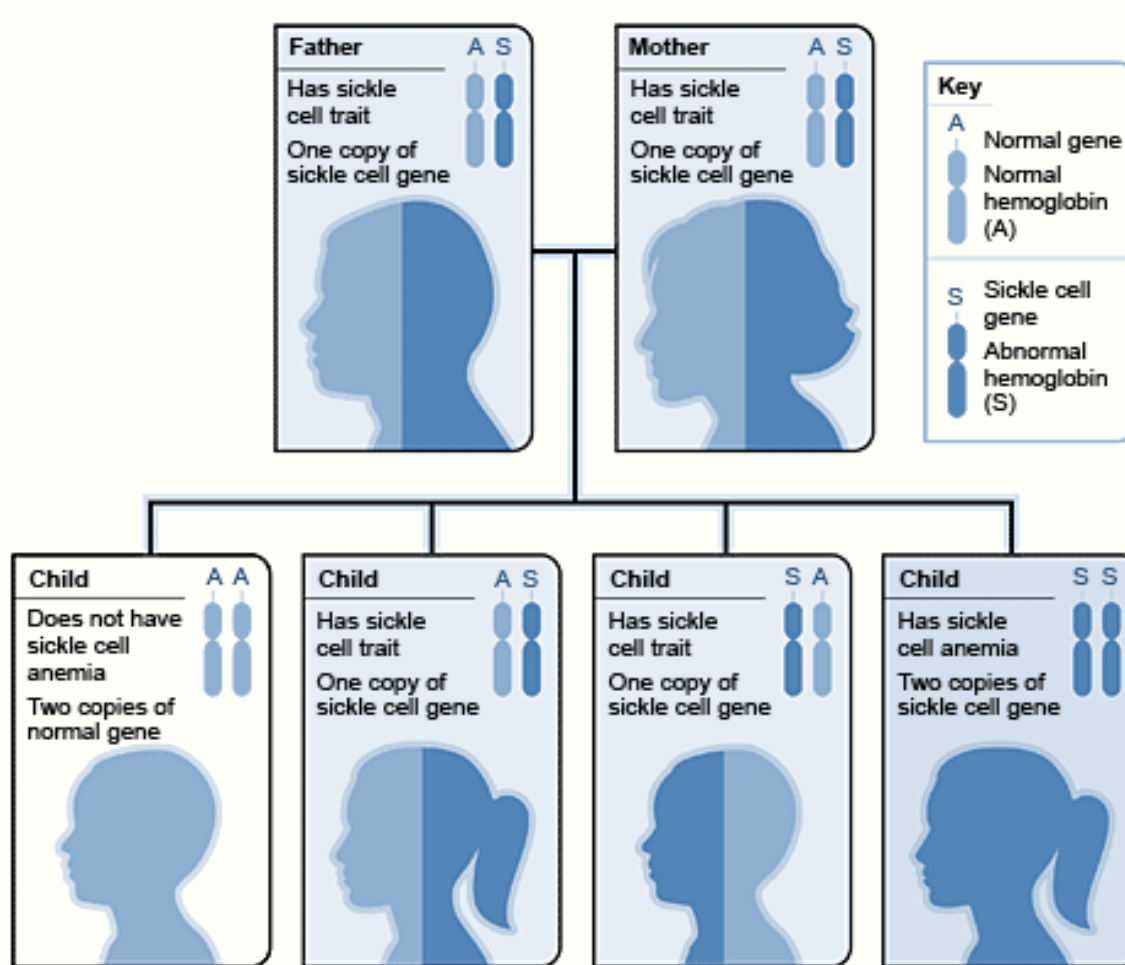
Father
A S
Has sickle cell trait
One copy of sickle cell gene

Mother
A S
Has sickle cell trait
One copy of sickle cell gene

Key
A
Normal gene
Normal hemoglobin (A)
S
Sickle cell gene
Abnormal hemoglobin (S)

Child
A A
Does not have sickle cell anemia
Two copies of normal gene

Child
A S
Has sickle cell trait
One copy of sickle cell gene

Child
S A
Has sickle cell trait
One copy of sickle cell gene

Child
S S
Has sickle cell anemia
Two copies of sickle cell gene